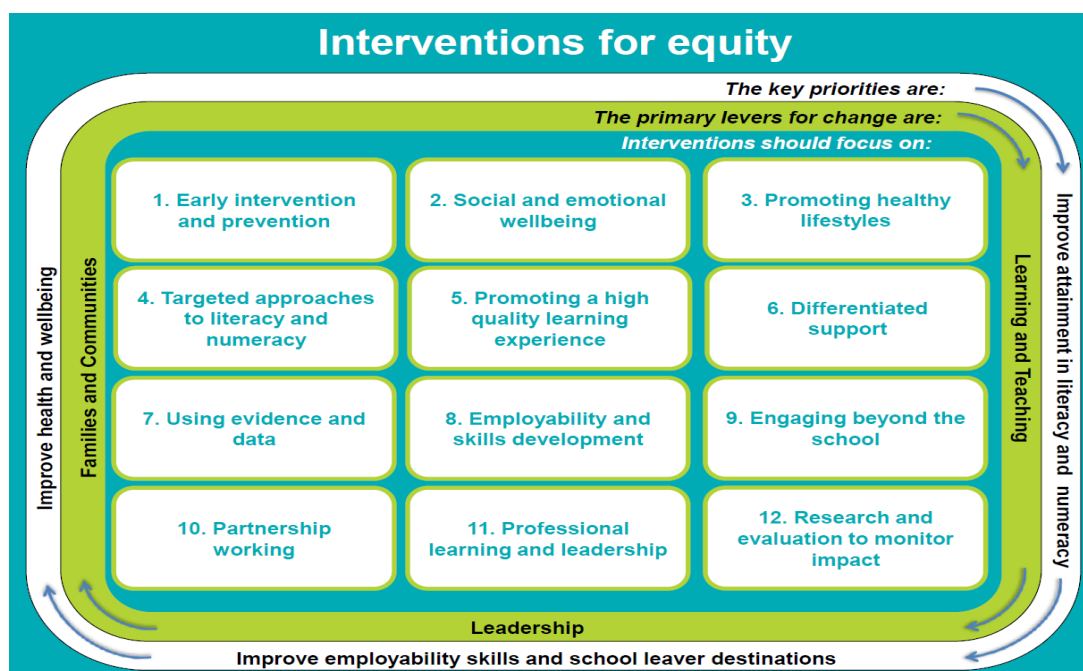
Interventions for equity

The key priorities are:

The primary levers for change are:

Interventions should focus on:

1. Early intervention and prevention

2. Social and emotional wellbeing

3. Promoting healthy lifestyles

4. Targeted approaches to literacy and numeracy

5. Promoting a high quality learning experience

6. Differentiated support

7. Using evidence and data

8. Employability and skills development

9. Engaging beyond the school

10. Partnership working

11. Professional learning and leadership

12. Research and evaluation to monitor impact

Learning and Teaching

Improve attainment in literacy and numeracy

Leadership

Improve employability skills and school leaver destinations

Families and Communities

Improve health and wellbeing